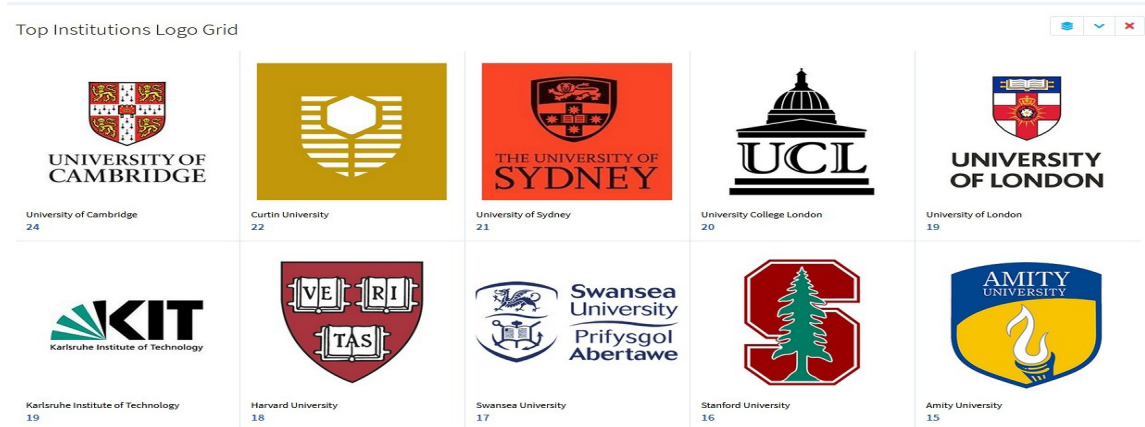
Top Institutions Logo Grid

UNIVERSITY OF CAMBRIDGE

University of Cambridge
24

Curtin University
22

THE UNIVERSITY OF SYDNEY

University of Sydney
21

UCL

University College London
20

UNIVERSITY OF LONDON

University of London
19

KIT
Karlsruhe Institute of Technology

Karlsruhe Institute of Technology
19

VE RI TAS

Harvard University
18

Swansea University
Prifysgol Abertawe

Swansea University
17

Stanford University
16

AMITY UNIVERSITY

Amity University
15